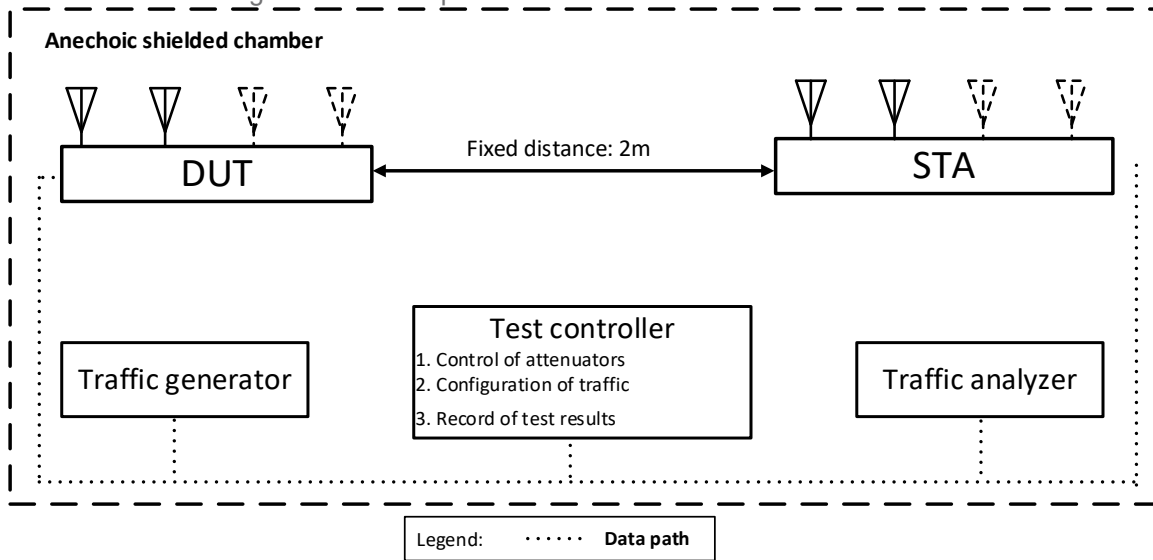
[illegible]

Anechoic shielded chamber

DUT

Fixed distance: 2m

STA

Test controller
1. Control of attenuators
2. Configuration of traffic
3. Record of test results

Traffic generator

Traffic analyzer

Legend: Data path